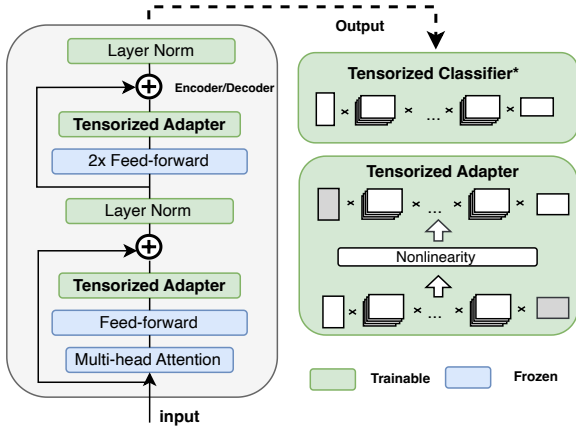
Output

Layer Norm

Encoder/Decoder

Tensorized Adapter

2x Feed-forward

Layer Norm

Tensorized Adapter

Feed-forward

Multi-head Attention

input

Tensorized Classifier*

× × ... × ×

Tensorized Adapter

× × ... × ×

Nonlinearity

× × ... × ×

Trainable

Frozen